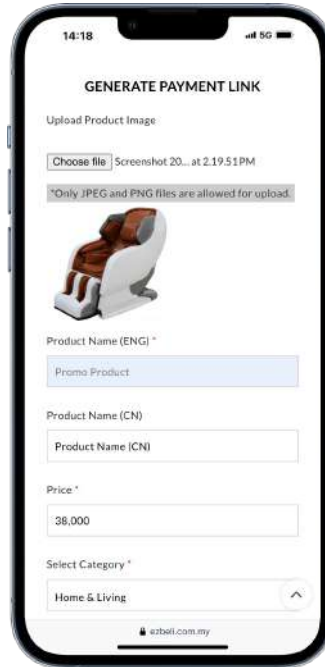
14:18

5G

GENERATE PAYMENT LINK

Upload Product Image

Choose file Screenshot 20... at 2.19.51PM

*Only JPEG and PNG files are allowed for upload.

Product Name (ENG) *

Promo Product

Product Name (CN)

Product Name (CN)

Price *

38,000

Select Category *

Home & Living

ezbeli.com.my